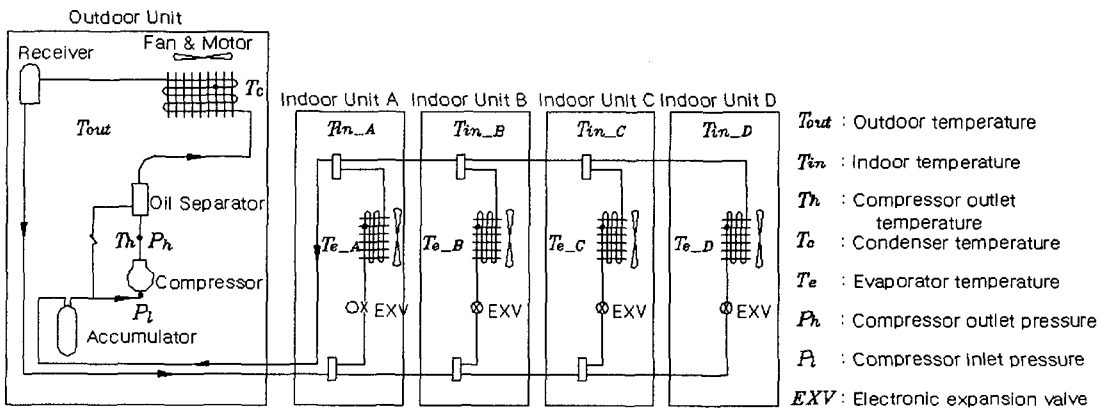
Outdoor Unit

Receiver

Fan & Motor

$T_c$

$T_{out}$

Oil Separator

$Th$ $P_h$

Compressor

$P_l$

Accumulator

Indoor Unit A

$Tin\_A$

$Te\_A$

EXV

Indoor Unit B

$Tin\_B$

$Te\_B$

EXV

Indoor Unit C

$Tin\_C$

$Te\_C$

EXV

Indoor Unit D

$Tin\_D$

$Te\_D$

EXV

$T_{out}$ : Outdoor temperature

$T_{in}$ : Indoor temperature

$T_h$ : Compressor outlet temperature

$T_c$ : Condenser temperature

$T_e$ : Evaporator temperature

$P_h$ : Compressor outlet pressure

$P_l$ : Compressor inlet pressure

$EXV$ : Electronic expansion valve